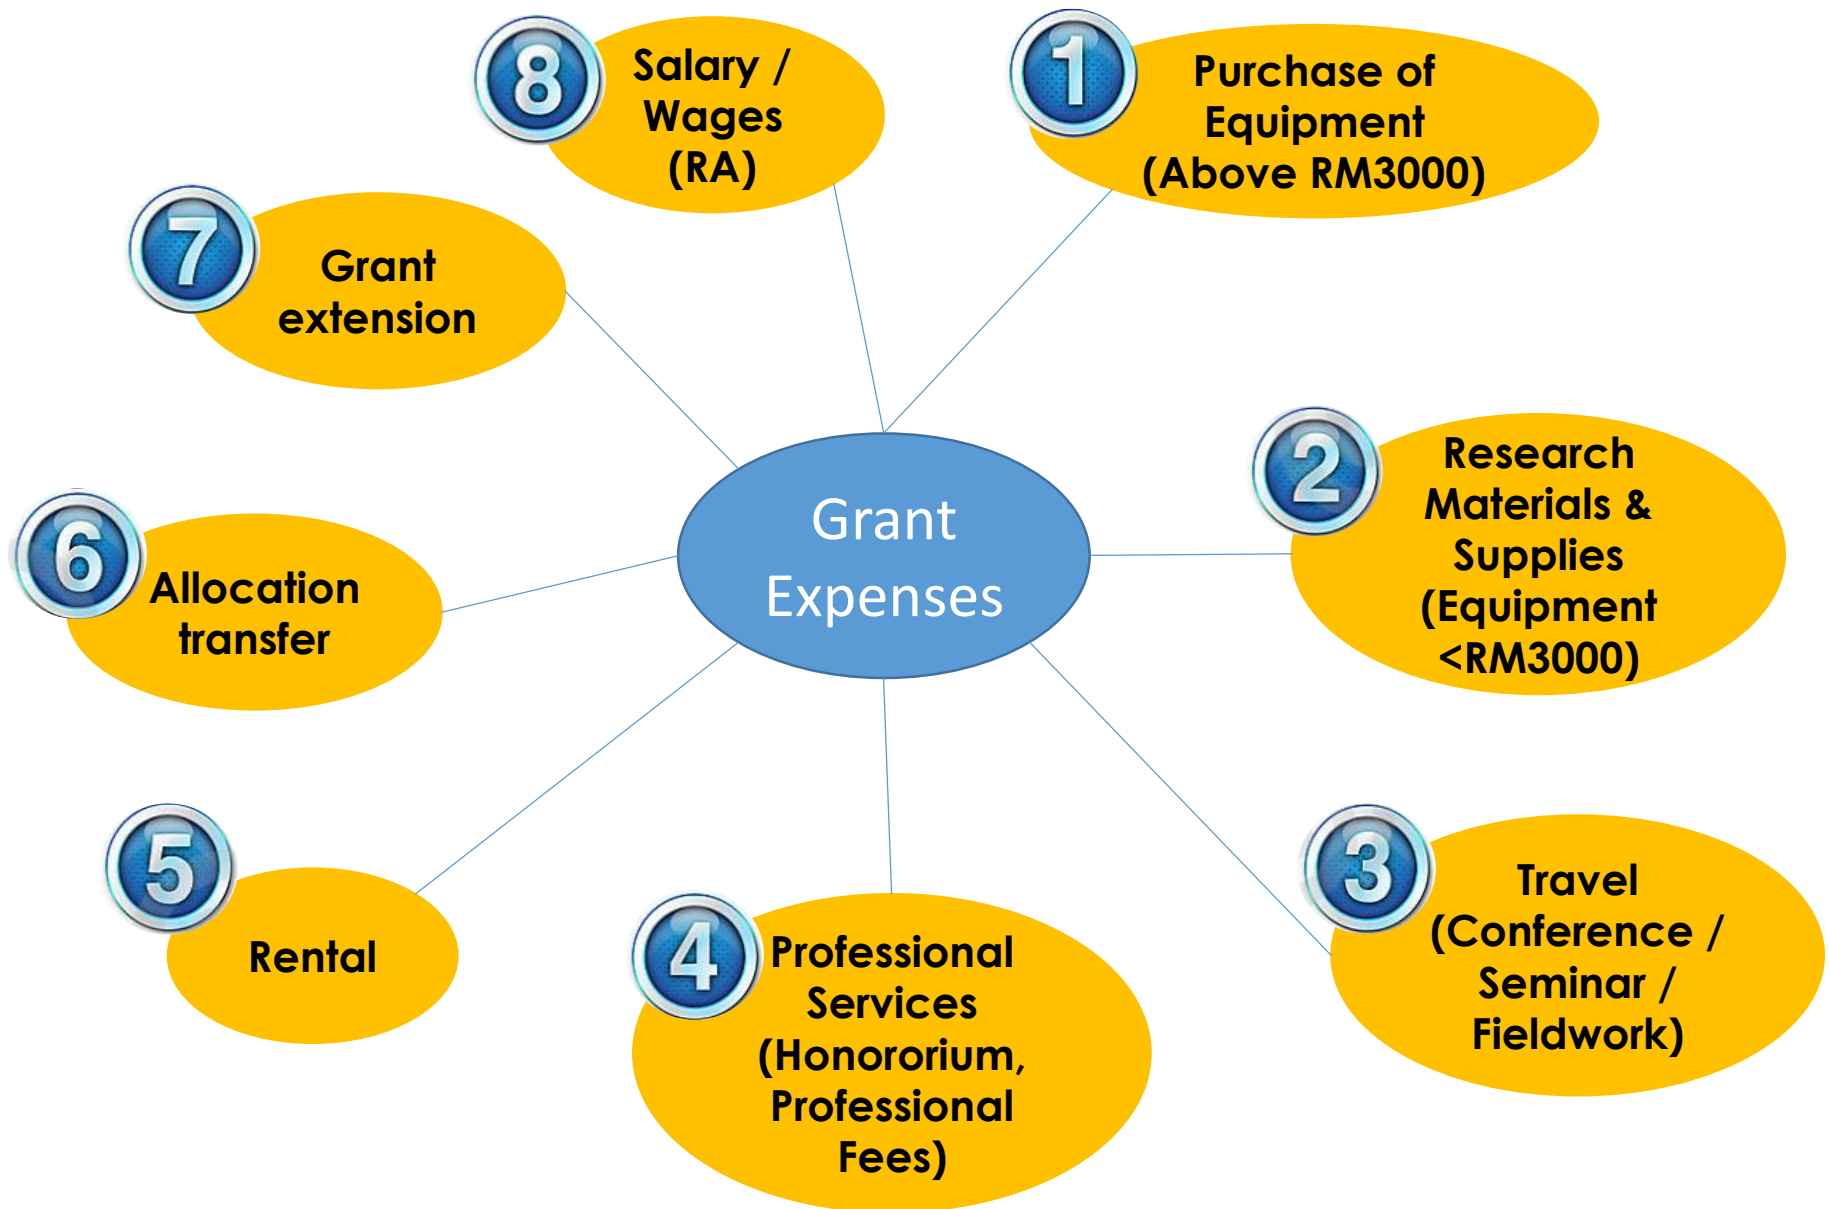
Grant Expenses

1 Purchase of Equipment (Above RM3000)

2 Research Materials & Supplies (Equipment <RM3000)

3 Travel (Conference / Seminar / Fieldwork)

4 Professional Services (Honororium, Professional Fees)

5 Rental

6 Allocation transfer

7 Grant extension

8 Salary / Wages (RA)